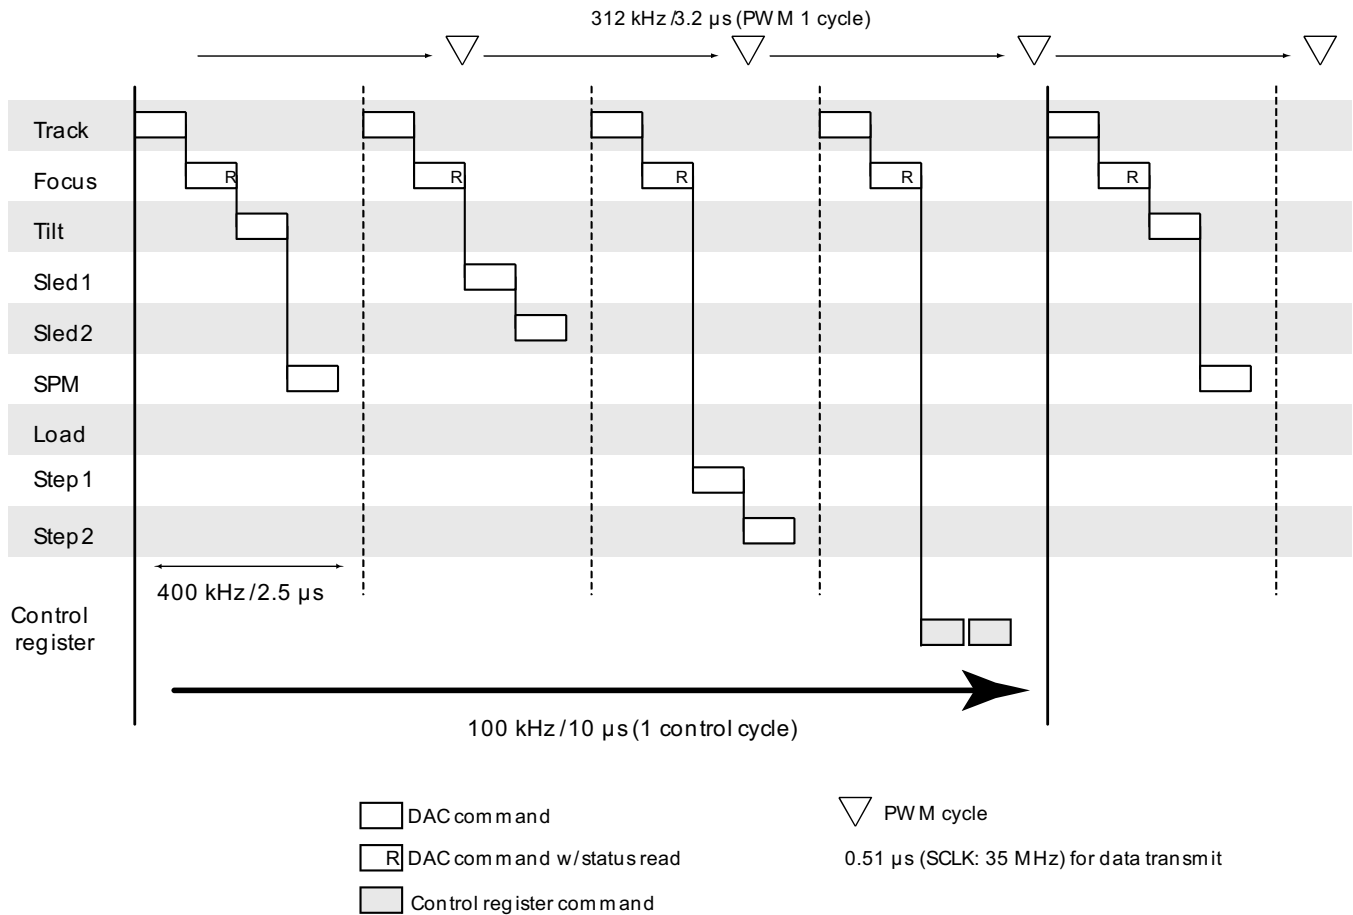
312 kHz /3.2 µs (PWM 1 cycle)

Track
Focus
Tilt
Sled1
Sled2
SPM
Load
Step1
Step2
Control register

R
R
R
R
R

400 kHz/2.5 µs

100 kHz/10 µs (1 control cycle)

DAC command
R DAC command w/status read
Control register command

PWM cycle
0.51 µs (SCLK: 35 MHz) for data transmit